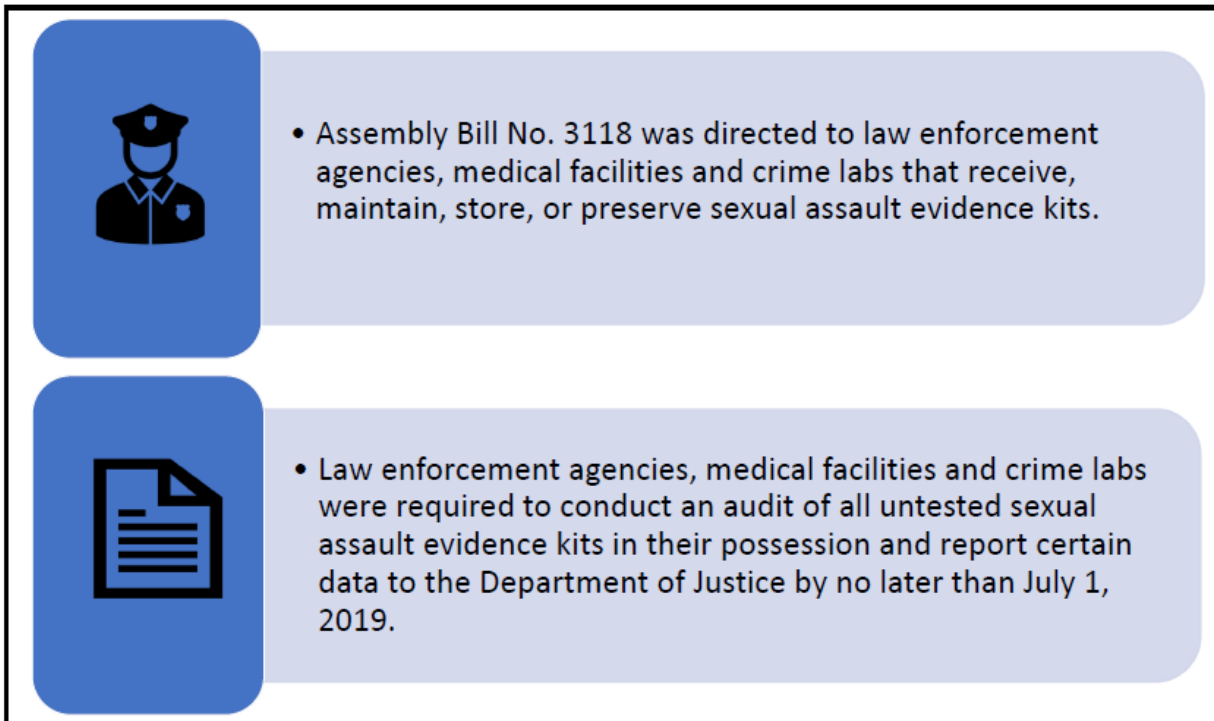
• Assembly Bill No. 3118 was directed to law enforcement agencies, medical facilities and crime labs that receive, maintain, store, or preserve sexual assault evidence kits.

• Law enforcement agencies, medical facilities and crime labs were required to conduct an audit of all untested sexual assault evidence kits in their possession and report certain data to the Department of Justice by no later than July 1, 2019.